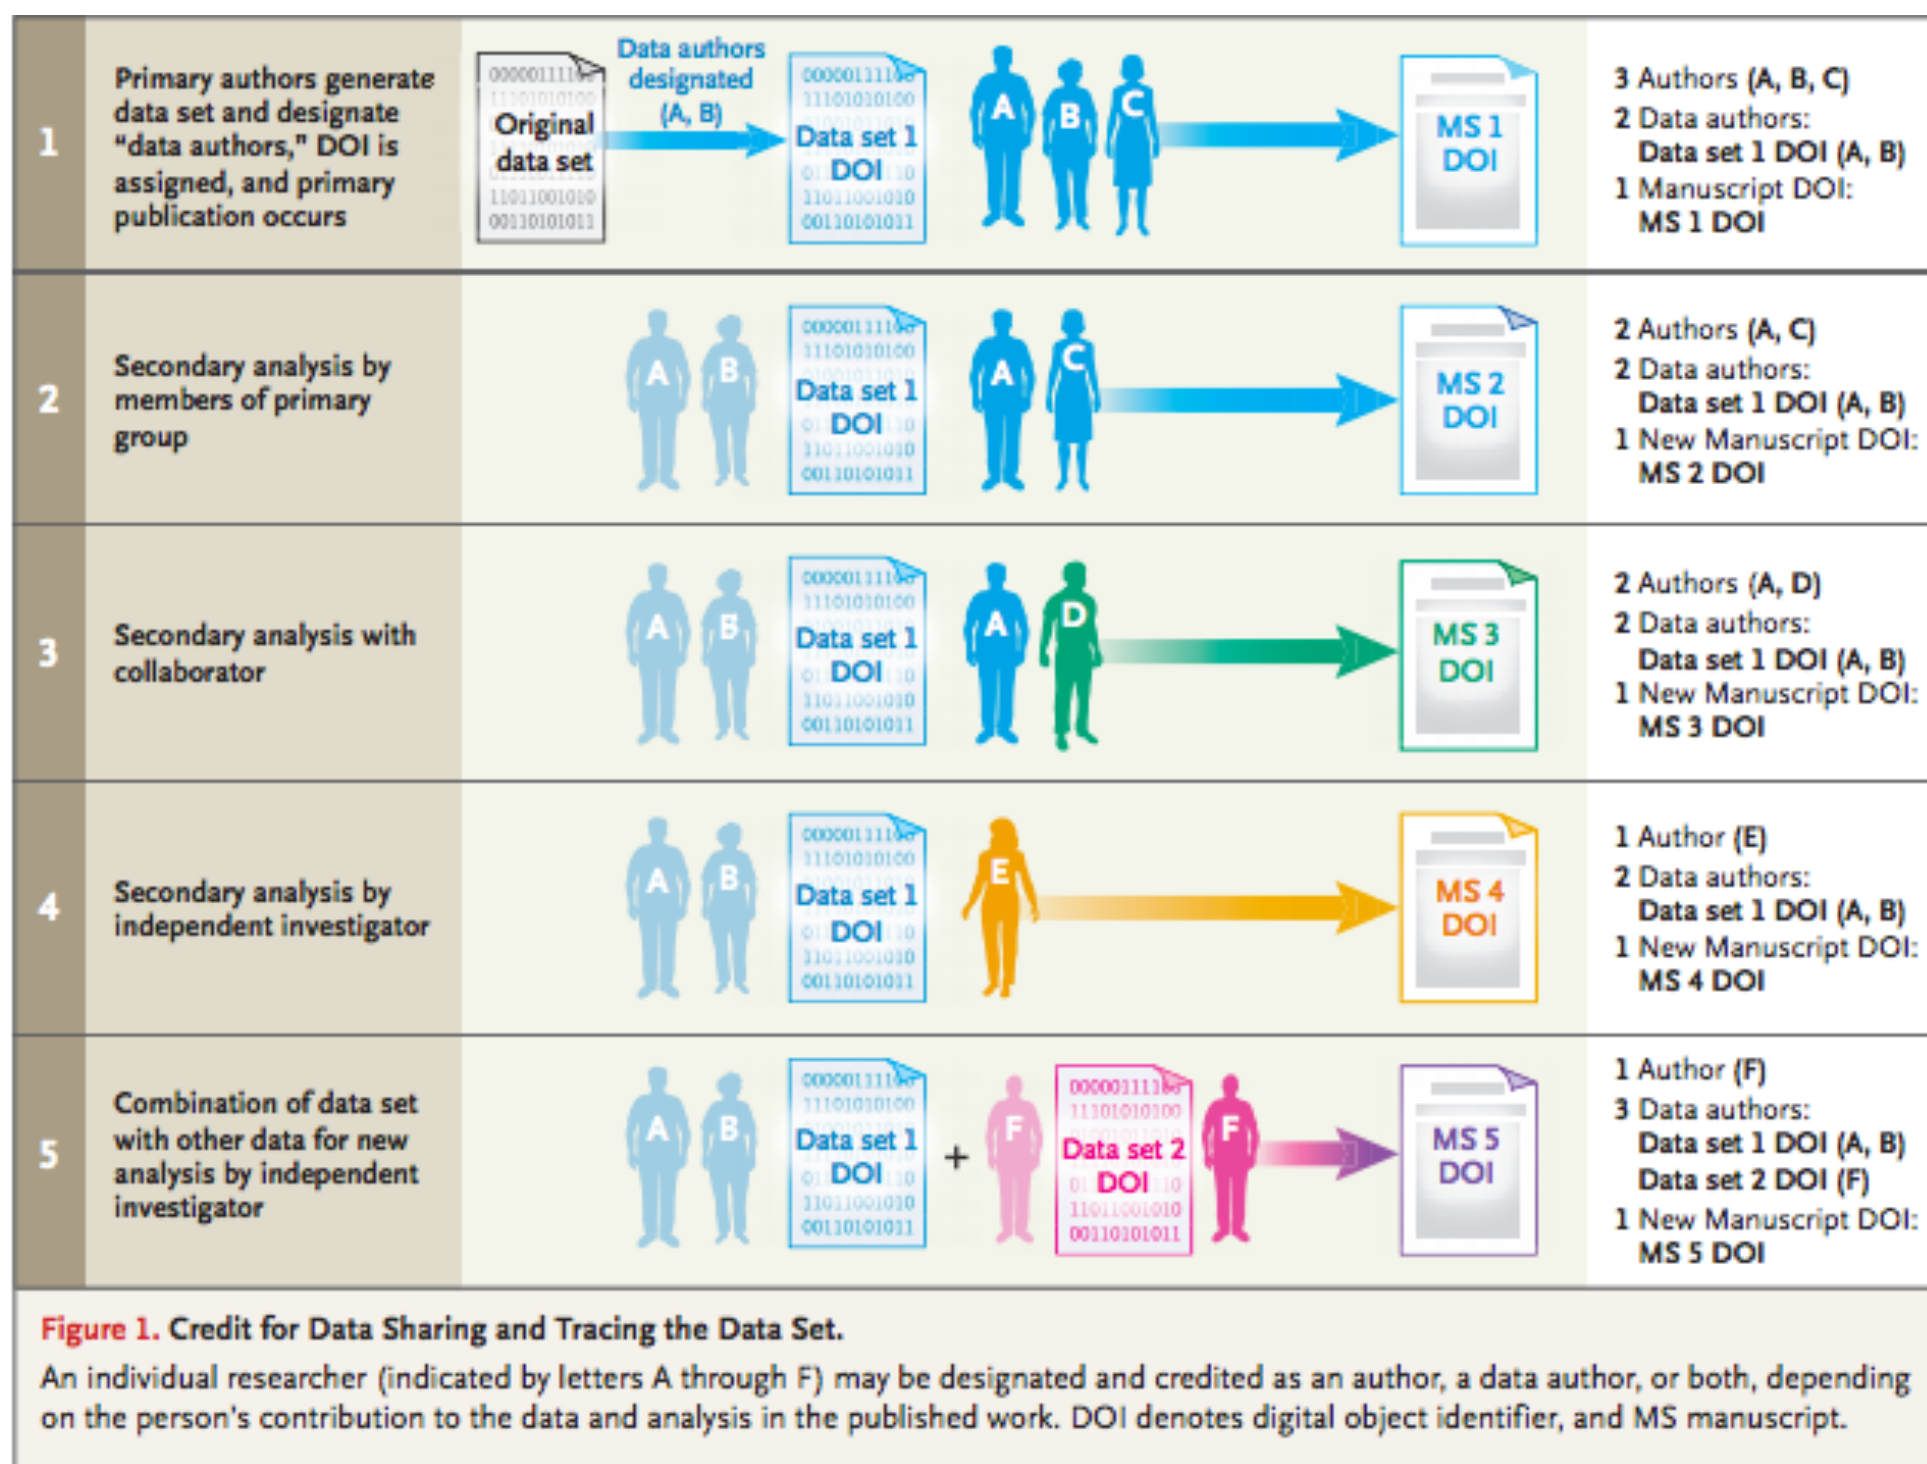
| | | | |
|---|---|---|---|
| 1 | Primary authors generate data set and designate "data authors," DOI is assigned, and primary publication occurs | Original data set; Data authors designated (A, B); Data set 1 DOI; A B C; MS 1 DOI | 3 Authors (A, B, C) 2 Data authors: Data set 1 DOI (A, B) 1 Manuscript DOI: MS 1 DOI |
| 2 | Secondary analysis by members of primary group | A B; Data set 1 DOI; A C; MS 2 DOI | 2 Authors (A, C) 2 Data authors: Data set 1 DOI (A, B) 1 New Manuscript DOI: MS 2 DOI |
| 3 | Secondary analysis with collaborator | A B; Data set 1 DOI; A D; MS 3 DOI | 2 Authors (A, D) 2 Data authors: Data set 1 DOI (A, B) 1 New Manuscript DOI: MS 3 DOI |
| 4 | Secondary analysis by independent investigator | A B; Data set 1 DOI; E; MS 4 DOI | 1 Author (E) 2 Data authors: Data set 1 DOI (A, B) 1 New Manuscript DOI: MS 4 DOI |
| 5 | Combination of data set with other data for new analysis by independent investigator | A B; Data set 1 DOI + F; Data set 2 DOI; F; MS 5 DOI | 1 Author (F) 3 Data authors: Data set 1 DOI (A, B) Data set 2 DOI (F) 1 New Manuscript DOI: MS 5 DOI |

Figure 1. Credit for Data Sharing and Tracing the Data Set.

An individual researcher (indicated by letters A through F) may be designated and credited as an author, a data author, or both, depending on the person's contribution to the data and analysis in the published work. DOI denotes digital object identifier, and MS manuscript.